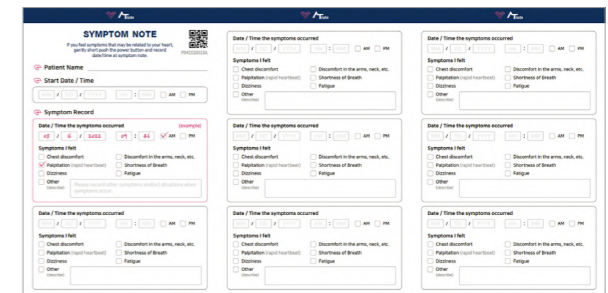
SYMPTOM NOTE

If you feel symptoms that may be related to your heart, gently short push the power button and record date/time at symptom note.

Patient Name

Start Date / Time

/ / : AM PM

Symptom Record

Date / Time the symptoms occurred (example)

12 / 5 / 2021 10 : 41 AM PM

Symptoms I felt

Chest discomfort
Discomfort in the arms, neck, etc.
Palpitation (rapid heartbeat)
Shortness of Breath
Dizziness
Fatigue
Other (describe)

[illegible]

Date / Time the symptoms occurred

/ / : AM PM

Symptoms I felt

Chest discomfort
Discomfort in the arms, neck, etc.
Palpitation (rapid heartbeat)
Shortness of Breath
Dizziness
Fatigue
Other (describe)

Date / Time the symptoms occurred

/ / : AM PM

Symptoms I felt

Chest discomfort
Discomfort in the arms, neck, etc.
Palpitation (rapid heartbeat)
Shortness of Breath
Dizziness
Fatigue
Other (describe)

Date / Time the symptoms occurred

/ / : AM PM

Symptoms I felt

Chest discomfort
Discomfort in the arms, neck, etc.
Palpitation (rapid heartbeat)
Shortness of Breath
Dizziness
Fatigue
Other (describe)

Date / Time the symptoms occurred

/ / : AM PM

Symptoms I felt

Chest discomfort
Discomfort in the arms, neck, etc.
Palpitation (rapid heartbeat)
Shortness of Breath
Dizziness
Fatigue
Other (describe)

Date / Time the symptoms occurred

/ / : AM PM

Symptoms I felt

Chest discomfort
Discomfort in the arms, neck, etc.
Palpitation (rapid heartbeat)
Shortness of Breath
Dizziness
Fatigue
Other (describe)

Date / Time the symptoms occurred

/ / : AM PM

Symptoms I felt

Chest discomfort
Discomfort in the arms, neck, etc.
Palpitation (rapid heartbeat)
Shortness of Breath
Dizziness
Fatigue
Other (describe)

Date / Time the symptoms occurred

/ / : AM PM

Symptoms I felt

Chest discomfort
Discomfort in the arms, neck, etc.
Palpitation (rapid heartbeat)
Shortness of Breath
Dizziness
Fatigue
Other (describe)